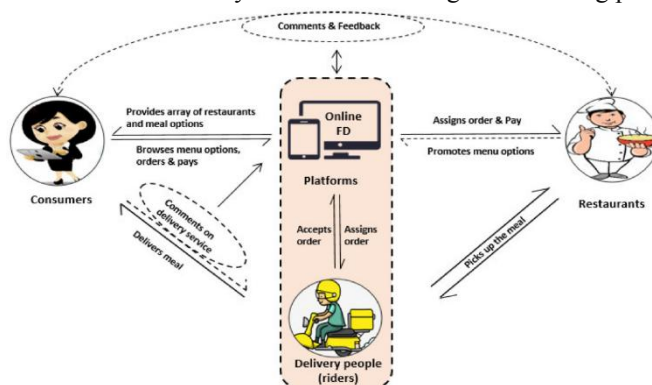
Comments & Feedback

Provides array of restaurants and meal options

Browses menu options, orders & pays

Online FD

Platforms

Assigns order & Pay

Promotes menu options

Consumers

Restaurants

Comments on delivery service

Delivers meal

Accepts order

Assigns order

Picks up the meal

Delivery people (riders)